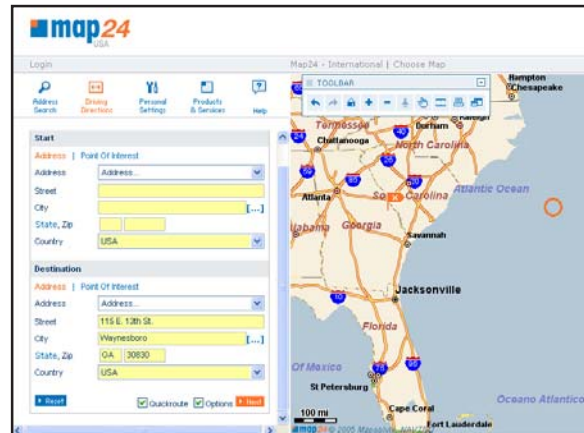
map24
USA

Login

Map24 - International | Choose Map

Address Search
Driving Directions
Personal Settings
Products & Services
Help

TOOLBAR

Start
Address | Point Of Interest
Address
Address...
Street
City
[...]
State, Zip
Country
USA

Destination
Address | Point Of Interest
Address
Address...
Street
115 E. 13th St.
City
Waynesboro
[...]
State, Zip
GA
30830
Country
USA

Reset
Quickroute
Options
Next

Hampton
Chesapeake
Tennessee
Durham
Chattanooga
North Carolina
Atlanta
South Carolina
Atlantic Ocean
Alabama
Georgia
Savannah
Jacksonville
Florida
Gulf of Mexico
St Petersburg
Cape Coral
Oceano Atlantico
Fort Lauderdale
100 mi
map24 © 2005 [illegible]